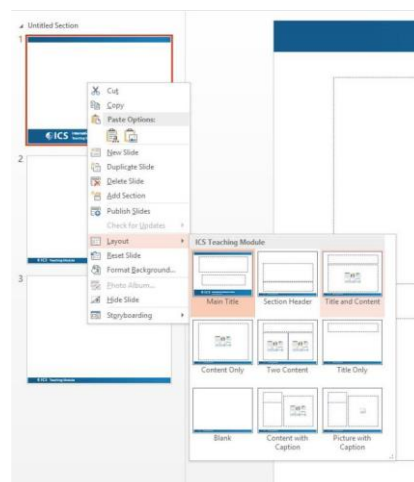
Untitled Section

1

ICS

2

ICS Teaching Module

3

ICS Teaching Module

Cut
Copy
Paste Options:
New Slide
Duplicate Slide
Delete Slide
Add Section
Publish Slides
Check for Updates
Layout
Reset Slide
Format Background...
Photo Album...
Hide Slide
Storyboarding

ICS Teaching Module

Main Title
Section Header
Title and Content
Content Only
Two Content
Title Only
Blank
Content with Caption
Picture with Caption